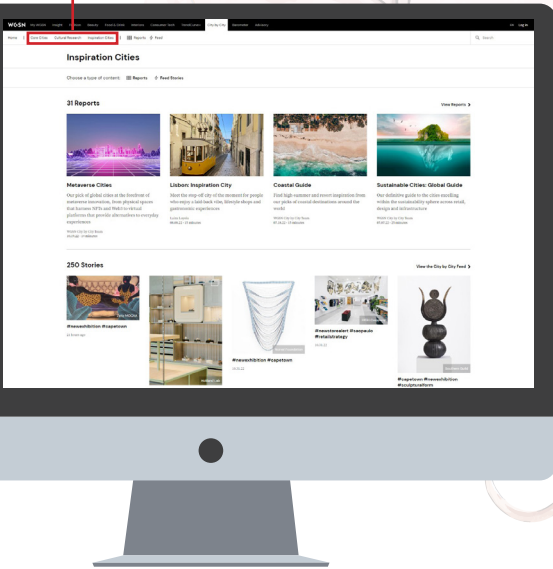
WGSN My WGSN Insight Fashion Beauty Food & Drink Interiors Consumer Tech Retail Events City by City Newsletter Advisory

Home Core Cities Cultural Research Inspiration Cities Reports Feed

Inspiration Cities

Choose a type of content: Reports Feed Stories

31 Reports

View Reports

Metaverse Cities

Our pick of global cities at the forefront of metaverse innovation, from physical spaces that harness NFTs and Web3 to virtual platforms that provide alternatives to everyday experiences

Lisbon: Inspiration City

Since the step-off city of the moment for people who enjoy a laid-back vibe, lifestyle shops and gastronomic experiences

Coastal Guide

Find high-summer and resort inspiration from our picks of coastal destinations around the world

Sustainable Cities: Global Guide

Our definitive guide to the cities excelling within the sustainability sphere across retail, design and infrastructure

250 Stories

View the City by City Feed

#newexhibition #capetown

#newexhibition #capetown

#newstorealert #saopaulo #retailstrategy

#capetown #newexhibition #sculpturalform